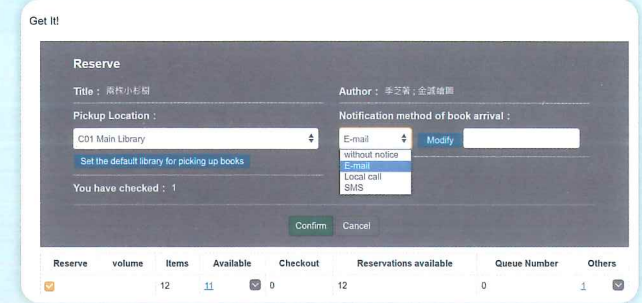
Get It!

Reserve

Title : 兩株小杉樹

Author : 李芝蓉 ; 金誠雄圖

Pickup Location :

C01 Main Library

Set the default library for picking up books

Notification method of book arrival :

E-mail

Modify

without notice
E-mail
Local call
SMS

You have checked : 1

Confirm Cancel

| Reserve | volume | Items | Available | Checkout | Reservations available | Queue Number | Others |
|---|---|---|---|---|---|---|---|
|  |  | 12 | 11 | 0 | 12 | 0 | 1 |